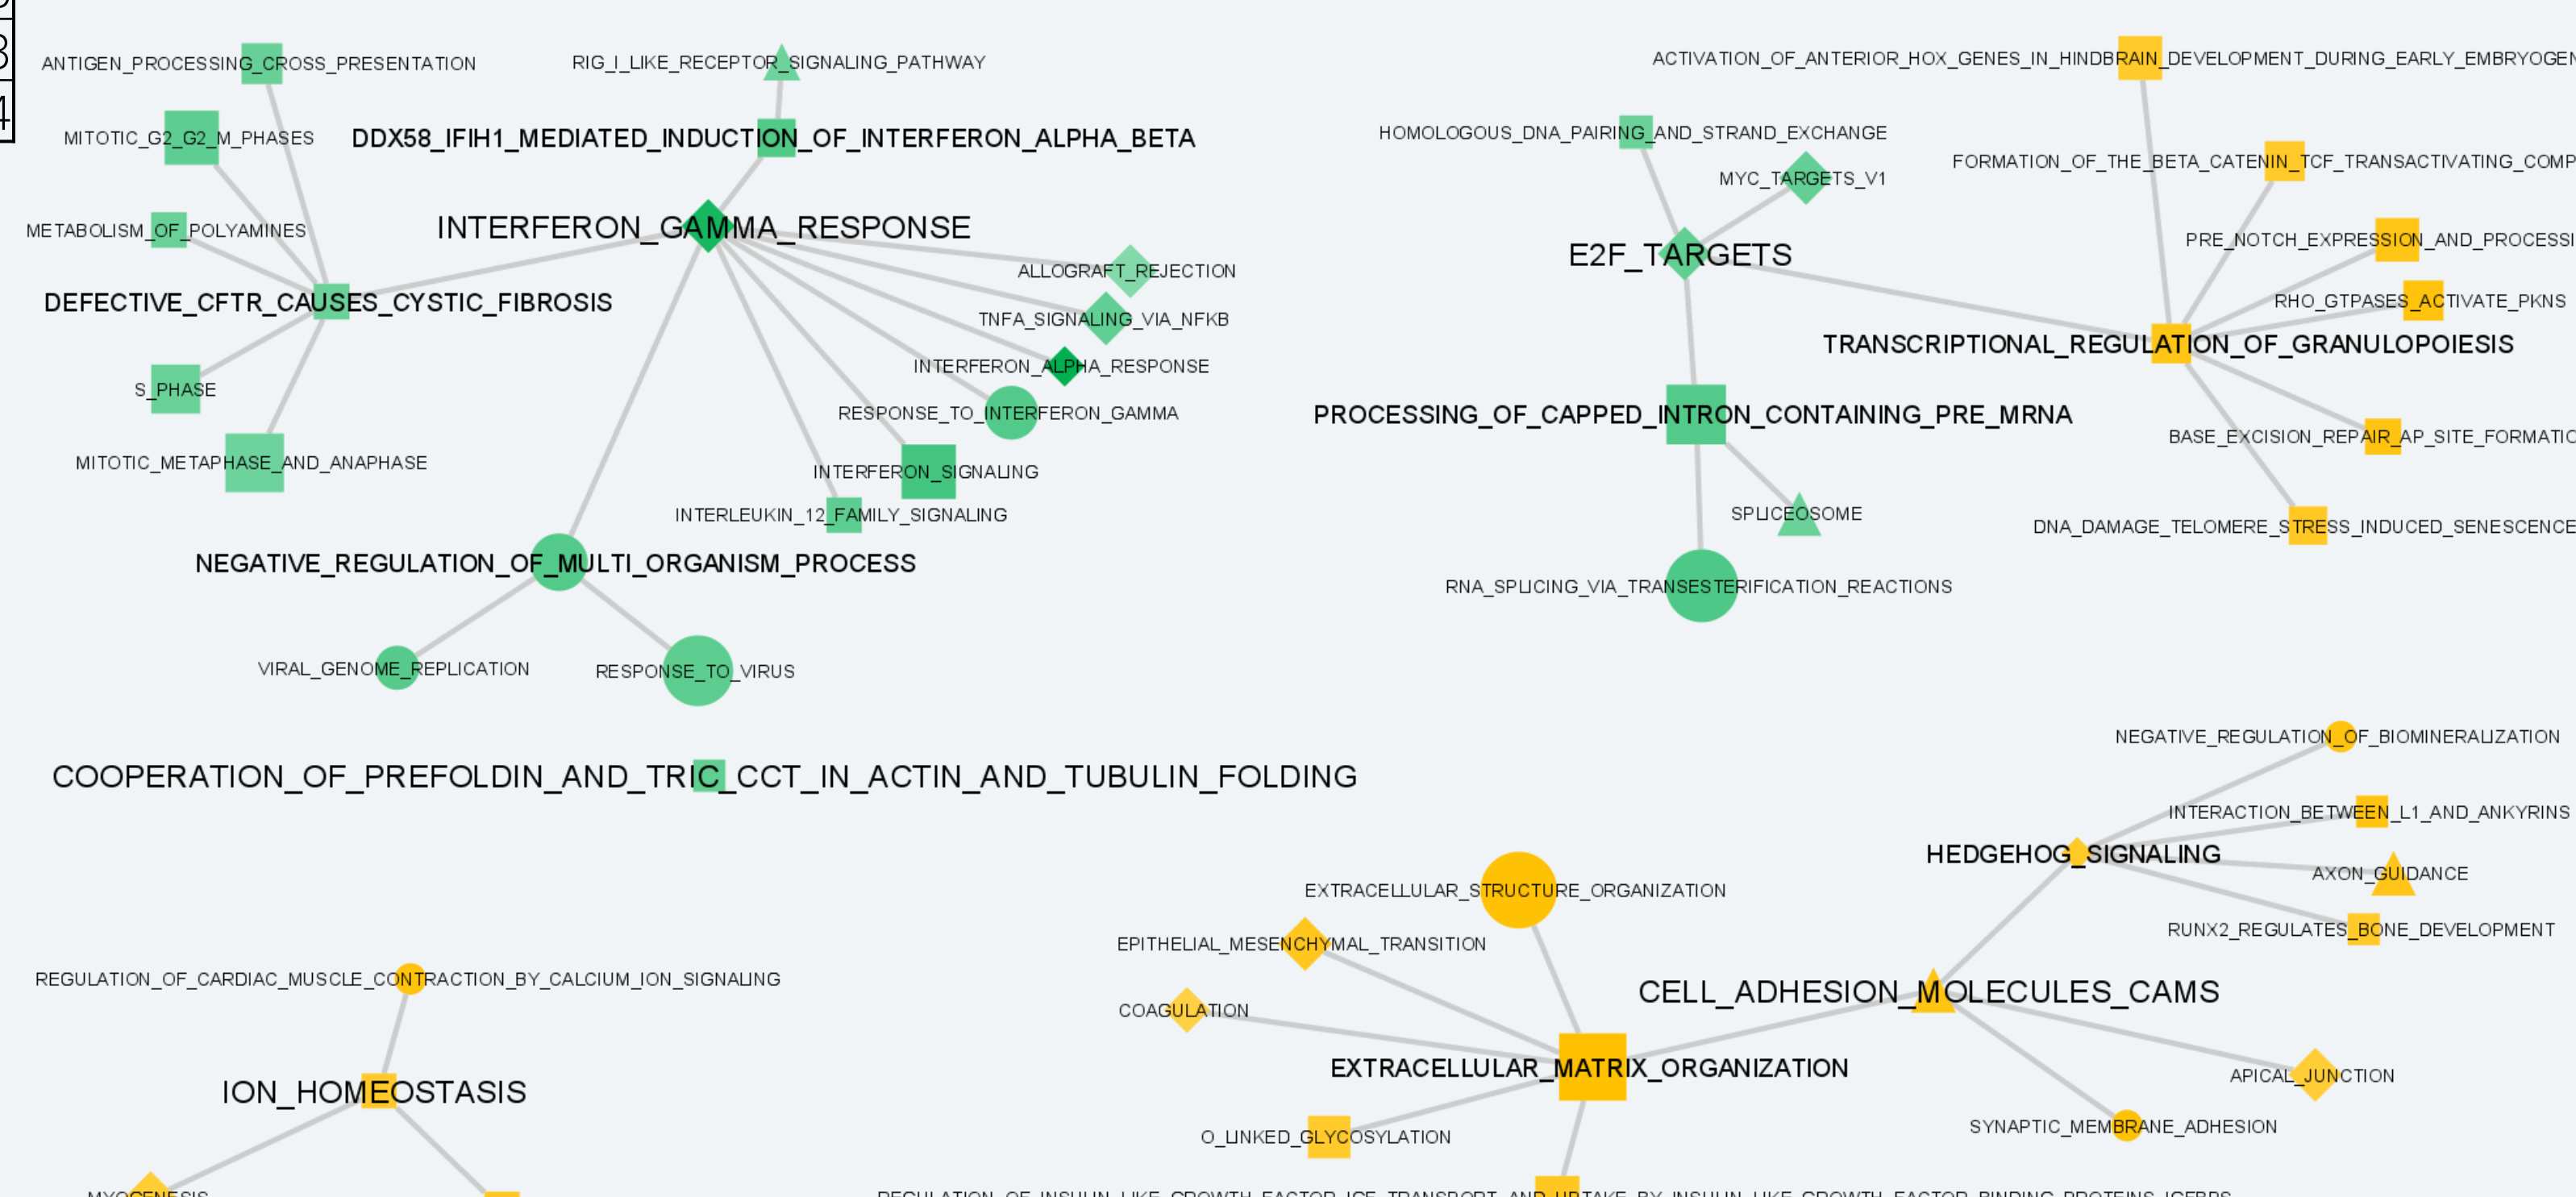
ANTIGEN_PROCESSING_CROSS_PRESENTATION
RIG_I_LIKE_RECEPTOR_SIGNALING_PATHWAY
MITOTIC_G2_G2_M_PHASES
DDX58_IFIH1_MEDIATED_INDUCTION_OF_INTERFERON_ALPHA_BETA
METABOLISM_OF_POLYAMINES
INTERFERON_GAMMA_RESPONSE
DEFECTIVE_CFTR_CAUSES_CYSTIC_FIBROSIS
ALLOGRAFT_REJECTION
TNFA_SIGNALING_VIA_NFKB
INTERFERON_ALPHA_RESPONSE
S_PHASE
RESPONSE_TO_INTERFERON_GAMMA
MITOTIC_METAPHASE_AND_ANAPHASE
INTERFERON_SIGNALING
INTERLEUKIN_12_FAMILY_SIGNALING
NEGATIVE_REGULATION_OF_MULTI_ORGANISM_PROCESS
VIRAL_GENOME_REPLICATION
RESPONSE_TO_VIRUS
ACTIVATION_OF_ANTERIOR_HOX_GENES_IN_HINDBRAIN_DEVELOPMENT_DURING_EARLY_EMBRYOGEN
HOMOLOGOUS_DNA_PAIRING_AND_STRAND_EXCHANGE
FORMATION_OF_THE_BETA_CATENIN_TCF_TRANSACTIVATING_COMP
MYC_TARGETS_V1
E2F_TARGETS
PRE_NOTCH_EXPRESSION_AND_PROCESSI
RHO_GTPASES_ACTIVATE_PKNS
TRANSCRIPTIONAL_REGULATION_OF_GRANULOPOIESIS
PROCESSING_OF_CAPPED_INTRON_CONTAINING_PRE_MRNA
BASE_EXCISION_REPAIR_AP_SITE_FORMATIO
SPLICEOSOME
DNA_DAMAGE_TELOMERE_STRESS_INDUCED_SENESCENCE
RNA_SPLICING_VIA_TRANSESTERIFICATION_REACTIONS
NEGATIVE_REGULATION_OF_BIOMINERALIZATION
COOPERATION_OF_PREFOLDIN_AND_TRIC_CCT_IN_ACTIN_AND_TUBULIN_FOLDING
INTERACTION_BETWEEN_L1_AND_ANKYRINS
HEDGEHOG_SIGNALING
AXON_GUIDANCE
EXTRACELLULAR_STRUCTURE_ORGANIZATION
RUNX2_REGULATES_BONE_DEVELOPMENT
EPITHELIAL_MESENCHYMAL_TRANSITION
REGULATION_OF_CARDIAC_MUSCLE_CONTRACTION_BY_CALCIUM_ION_SIGNALING
CELL_ADHESION_MOLECULES_CAMS
COAGULATION
EXTRACELLULAR_MATRIX_ORGANIZATION
APICAL_JUNCTION
ION_HOMEOSTASIS
O_LINKED_GLYCOSYLATION
SYNAPTIC_MEMBRANE_ADHESION
MYOGENESIS
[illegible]